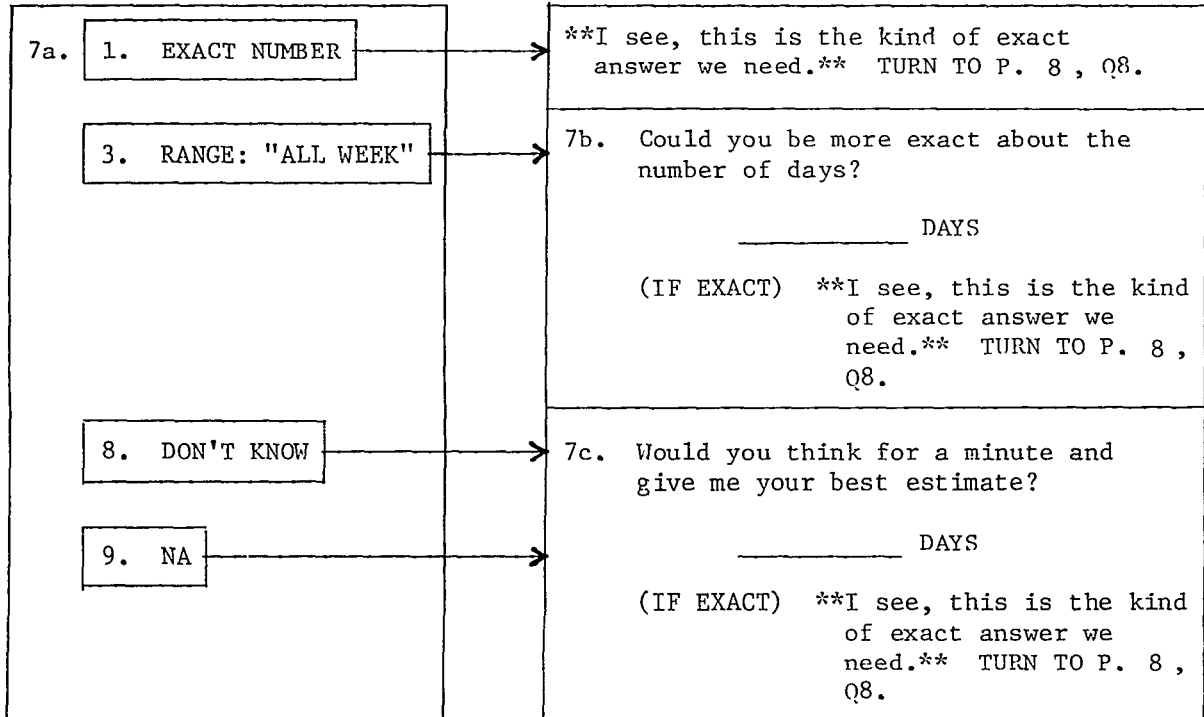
7a. 1. EXACT NUMBER

**I see, this is the kind of exact answer we need.** TURN TO P. 8 , Q8.

3. RANGE: "ALL WEEK"

7b. Could you be more exact about the number of days?

__________ DAYS

(IF EXACT) **I see, this is the kind of exact answer we need.** TURN TO P. 8 , Q8.

8. DON'T KNOW

9. NA

7c. Would you think for a minute and give me your best estimate?

__________ DAYS

(IF EXACT) **I see, this is the kind of exact answer we need.** TURN TO P. 8 , Q8.